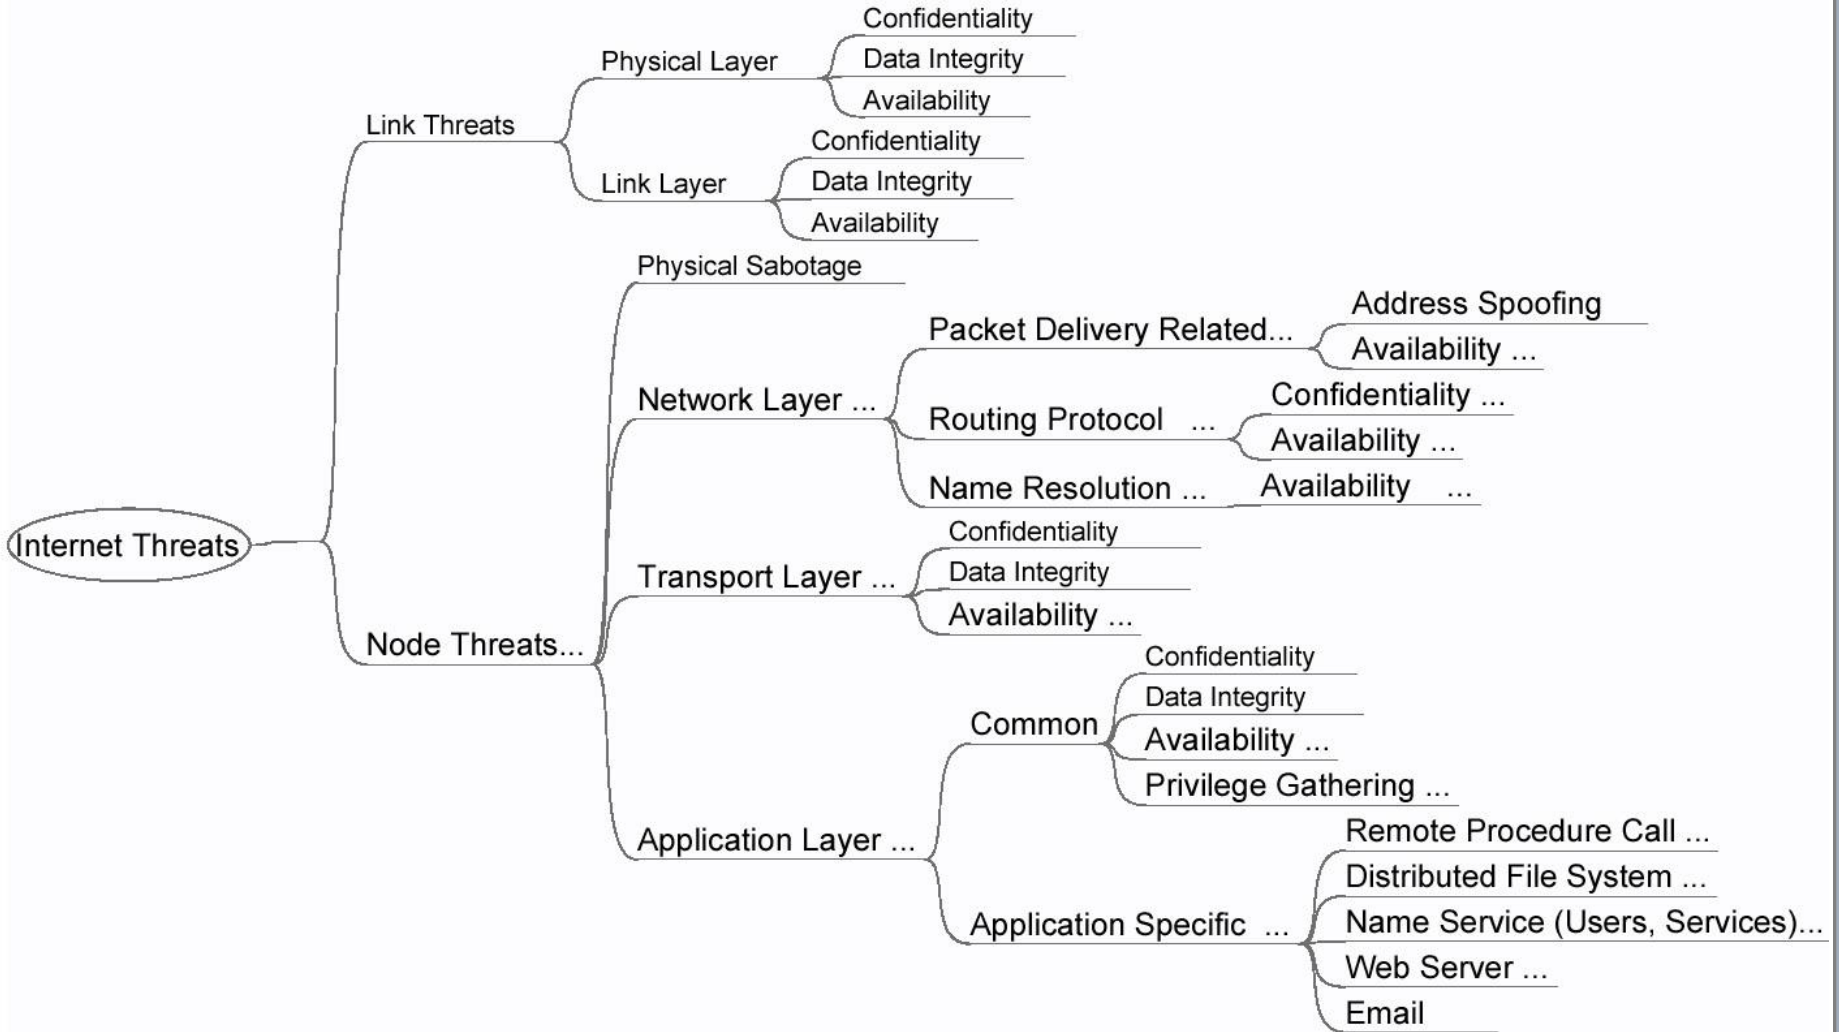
Internet Threats

Link Threats

Physical Layer

Confidentiality

Data Integrity

Availability

Link Layer

Confidentiality

Data Integrity

Availability

Node Threats...

Physical Sabotage

Network Layer ...

Packet Delivery Related...

Address Spoofing

Availability ...

Routing Protocol ...

Confidentiality ...

Availability ...

Name Resolution ...

Availability ...

Transport Layer ...

Confidentiality

Data Integrity

Availability ...

Application Layer ...

Common

Confidentiality

Data Integrity

Availability ...

Privilege Gathering ...

Application Specific ...

Remote Procedure Call ...

Distributed File System ...

Name Service (Users, Services)...

Web Server ...

Email